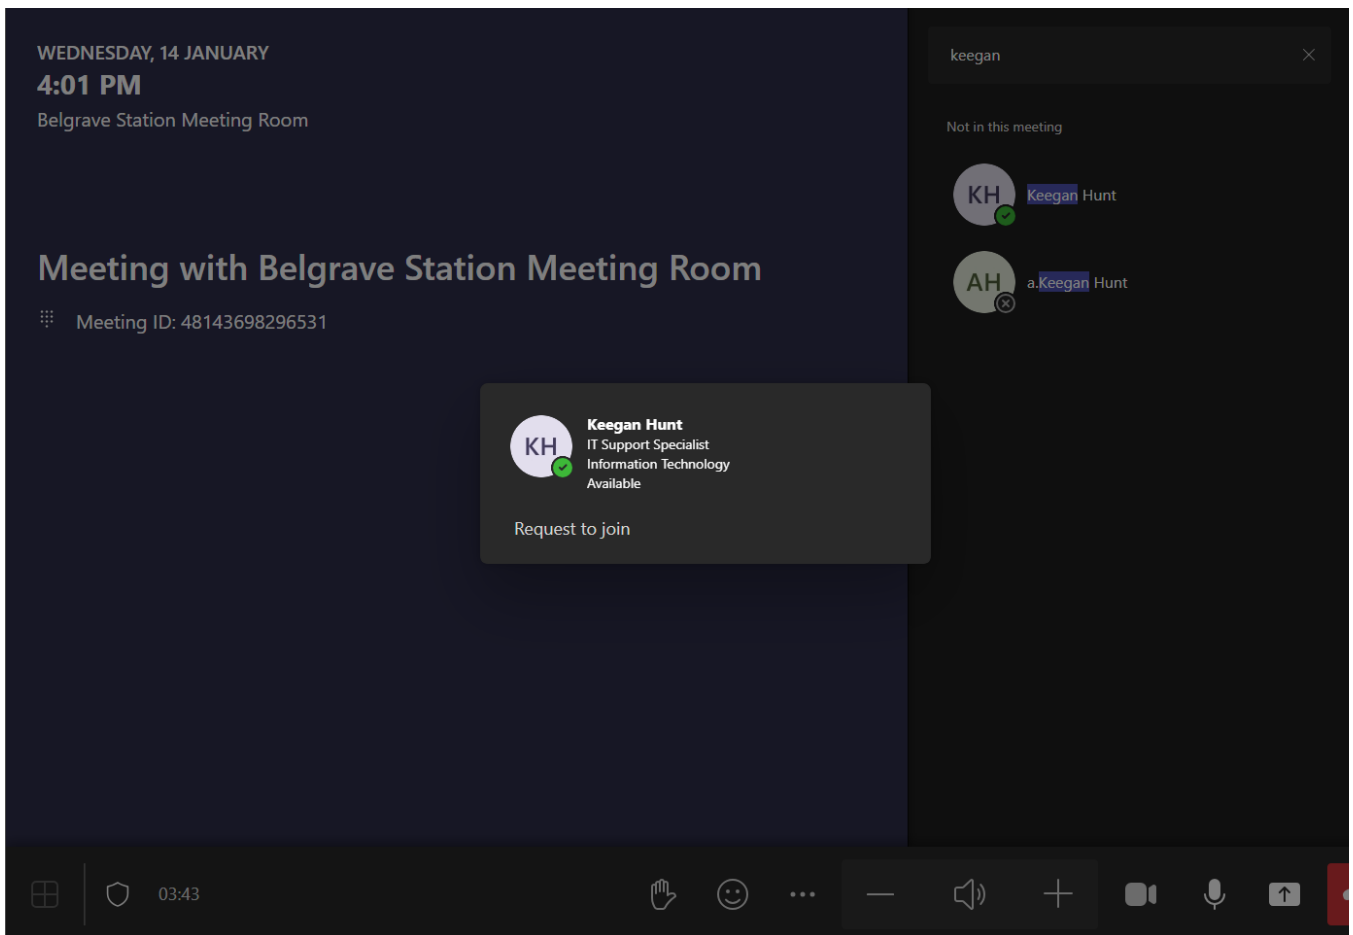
WEDNESDAY, 14 JANUARY
4:01 PM
Belgrave Station Meeting Room

Meeting with Belgrave Station Meeting Room

Meeting ID: 48143698296531

keegan

Not in this meeting

KH Keegan Hunt

AH a.Keegan Hunt

KH Keegan Hunt
IT Support Specialist
Information Technology
Available

Request to join

03:43